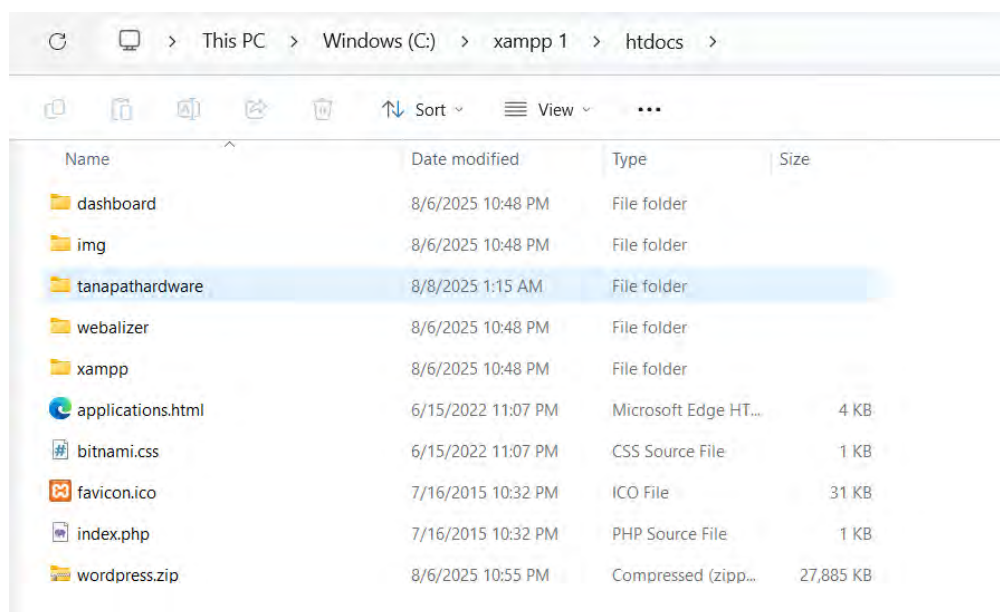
This PC > Windows (C:) > xampp 1 > htdocs >

Sort View ···

| Name | Date modified | Type | Size |
|---|---|---|---|
| dashboard | 8/6/2025 10:48 PM | File folder | |
| img | 8/6/2025 10:48 PM | File folder | |
| tanapathardware | 8/8/2025 1:15 AM | File folder | |
| webalizer | 8/6/2025 10:48 PM | File folder | |
| xampp | 8/6/2025 10:48 PM | File folder | |
| applications.html | 6/15/2022 11:07 PM | Microsoft Edge HT... | 4 KB |
| bitnami.css | 6/15/2022 11:07 PM | CSS Source File | 1 KB |
| favicon.ico | 7/16/2015 10:32 PM | ICO File | 31 KB |
| index.php | 7/16/2015 10:32 PM | PHP Source File | 1 KB |
| wordpress.zip | 8/6/2025 10:55 PM | Compressed (zipp... | 27,885 KB |